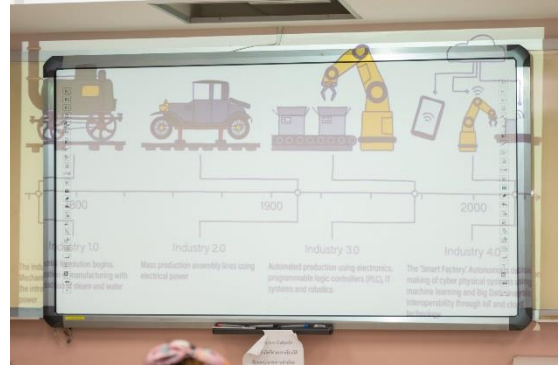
1800

1900

2000

Industry 1.0

The ind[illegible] revolution begins, mechani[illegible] manufacturing with the intro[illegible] of steam and water power

Industry 2.0

Mass production assembly lines using electrical power

Industry 3.0

Automated production using electronics, programmable logic controllers (PLC), IT systems and robotics

Industry 4.0

The "Smart Factory". Autonomous decision making of cyber physical systems using machine learning and Big Data analysis. Interoperability through IoT and cloud technology

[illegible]